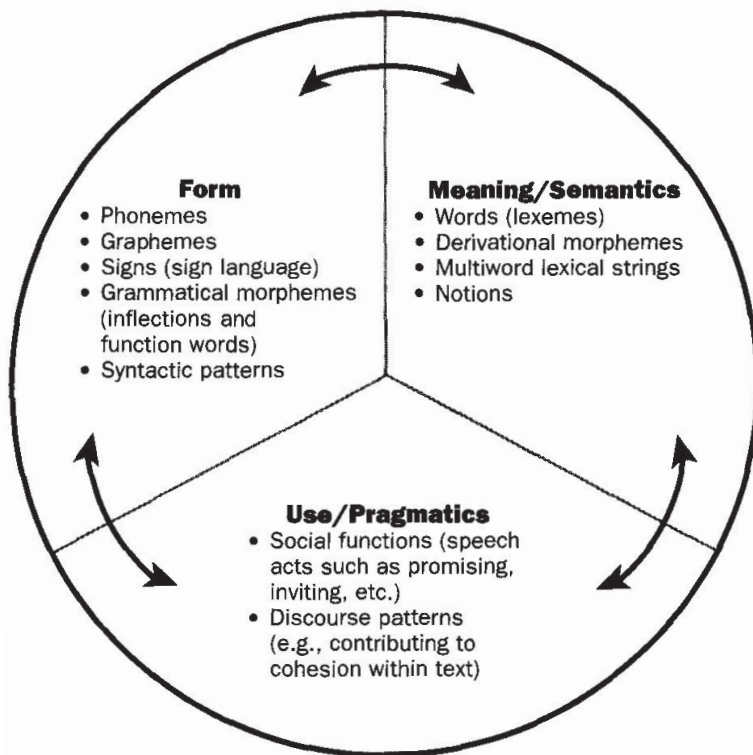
**Form**
- Phonemes
- Graphemes
- Signs (sign language)
- Grammatical morphemes (inflections and function words)
- Syntactic patterns

**Meaning/Semantics**
- Words (lexemes)
- Derivational morphemes
- Multiword lexical strings
- Notions

**Use/Pragmatics**
- Social functions (speech acts such as promising, inviting, etc.)
- Discourse patterns (e.g., contributing to cohesion within text)